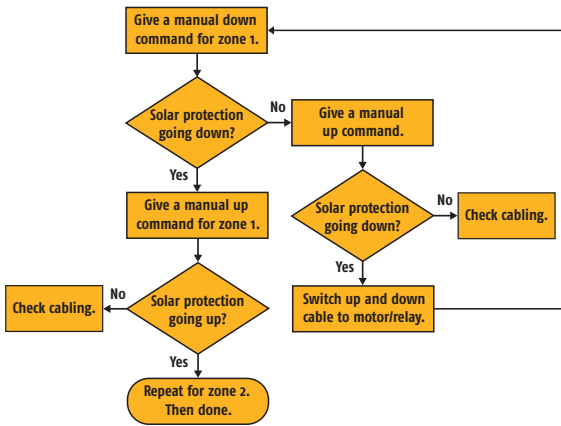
Give a manual down command for zone 1.

Solar protection going down?

No

Give a manual up command.

Yes

Give a manual up command for zone 1.

Solar protection going down?

No

Check cabling.

Yes

No

Check cabling.

Solar protection going up?

Switch up and down cable to motor/relay.

Yes

Repeat for zone 2. Then done.